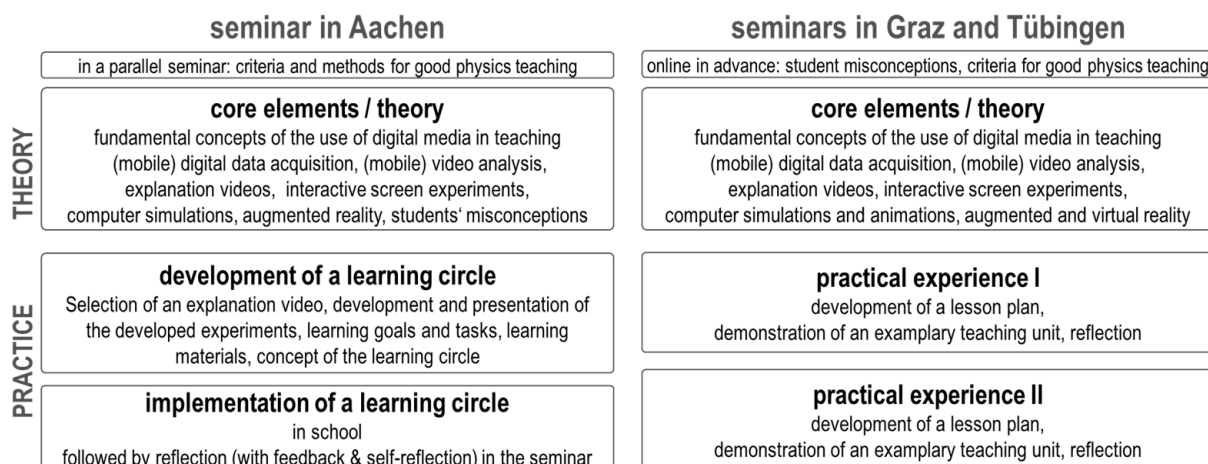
seminar in Aachen

seminars in Graz and Tübingen

in a parallel seminar: criteria and methods for good physics teaching

online in advance: student misconceptions, criteria for good physics teaching

THEORY

core elements / theory

fundamental concepts of the use of digital media in teaching (mobile) digital data acquisition, (mobile) video analysis, explanation videos, interactive screen experiments, computer simulations, augmented reality, students' misconceptions

core elements / theory

fundamental concepts of the use of digital media in teaching (mobile) digital data acquisition, (mobile) video analysis, explanation videos, interactive screen experiments, computer simulations and animations, augmented and virtual reality

PRACTICE

development of a learning circle

Selection of an explanation video, development and presentation of the developed experiments, learning goals and tasks, learning materials, concept of the learning circle

implementation of a learning circle

in school

followed by reflection (with feedback & self-reflection) in the seminar

practical experience I

development of a lesson plan, demonstration of an examplary teaching unit, reflection

practical experience II

development of a lesson plan, demonstration of an examplary teaching unit, reflection